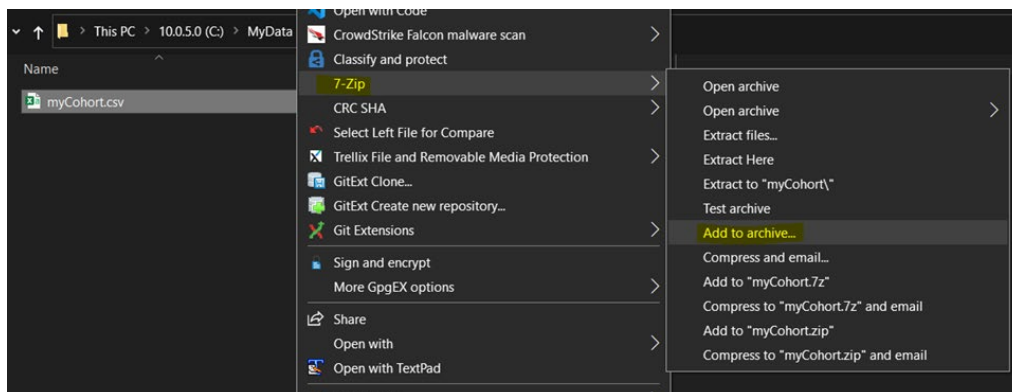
This PC > 10.0.5.0 (C:) > MyData

Name

myCohort.csv

Open with Code
CrowdStrike Falcon malware scan
Classify and protect
7-Zip
CRC SHA
Select Left File for Compare
Trellix File and Removable Media Protection
GitExt Clone...
GitExt Create new repository...
Git Extensions
Sign and encrypt
More GpgEX options
Share
Open with
Open with TextPad

Open archive
Open archive
Extract files...
Extract Here
Extract to "myCohort\"
Test archive
Add to archive...
Compress and email...
Add to "myCohort.7z"
Compress to "myCohort.7z" and email
Add to "myCohort.zip"
Compress to "myCohort.zip" and email